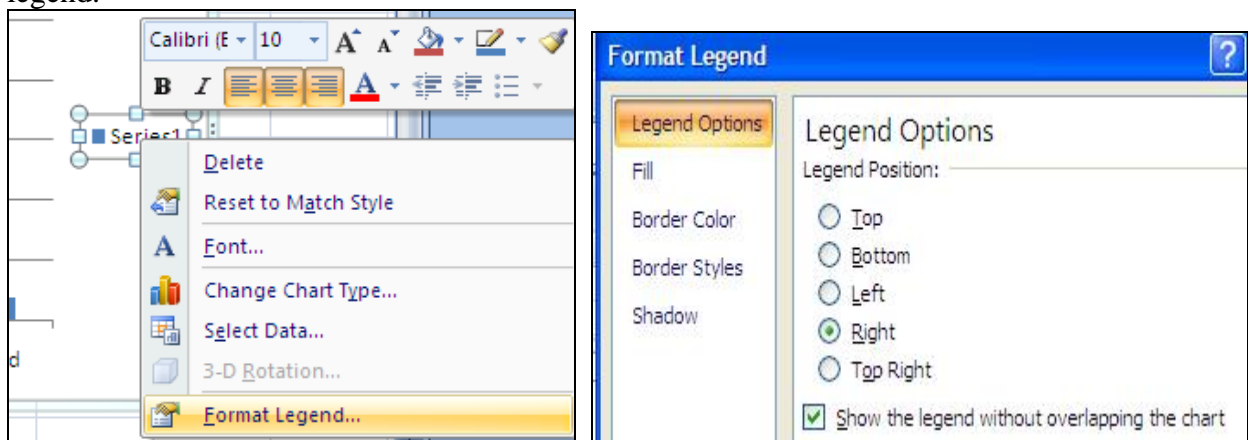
legend.

Calibri (E 10 A A B I A

Series1

Delete
Reset to Match Style
Font...
Change Chart Type...
Select Data...
3-D Rotation...
Format Legend...

d

Format Legend ?

Legend Options
Fill
Border Color
Border Styles
Shadow

Legend Options
Legend Position:
Top
Bottom
Left
Right
Top Right
Show the legend without overlapping the chart